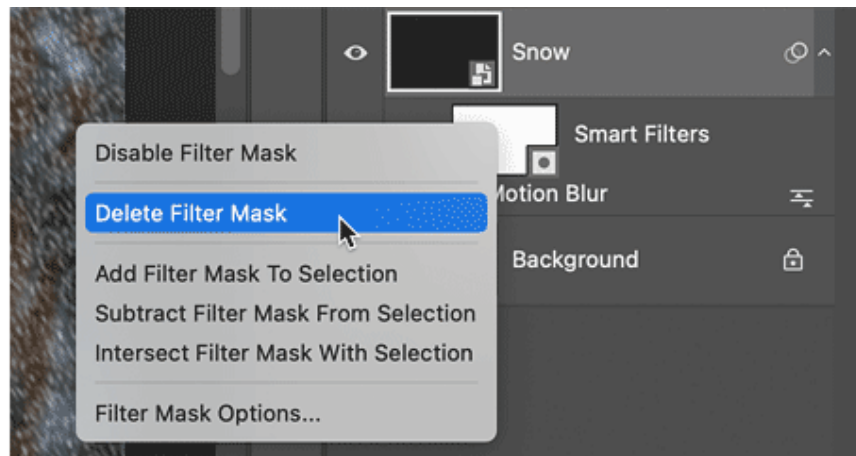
Snow

Smart Filters

Disable Filter Mask

Delete Filter Mask

otion Blur

Add Filter Mask To Selection

Background

Subtract Filter Mask From Selection

Intersect Filter Mask With Selection

Filter Mask Options...